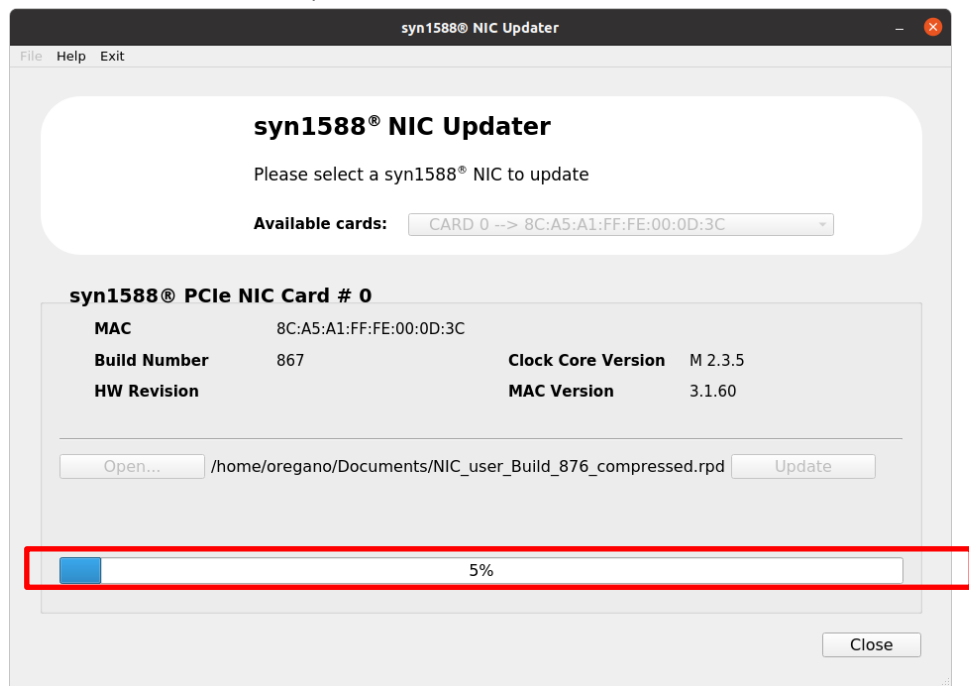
syn1588® NIC Updater

File Help Exit

syn1588® NIC Updater

Please select a syn1588® NIC to update

Available cards: CARD 0 --> 8C:A5:A1:FF:FE:00:0D:3C

syn1588® PCIe NIC Card # 0

MAC 8C:A5:A1:FF:FE:00:0D:3C

Build Number 867

Clock Core Version M 2.3.5

HW Revision

MAC Version 3.1.60

Open... /home/oregano/Documents/NIC_user_Build_876_compressed.rpd Update

5%

Close